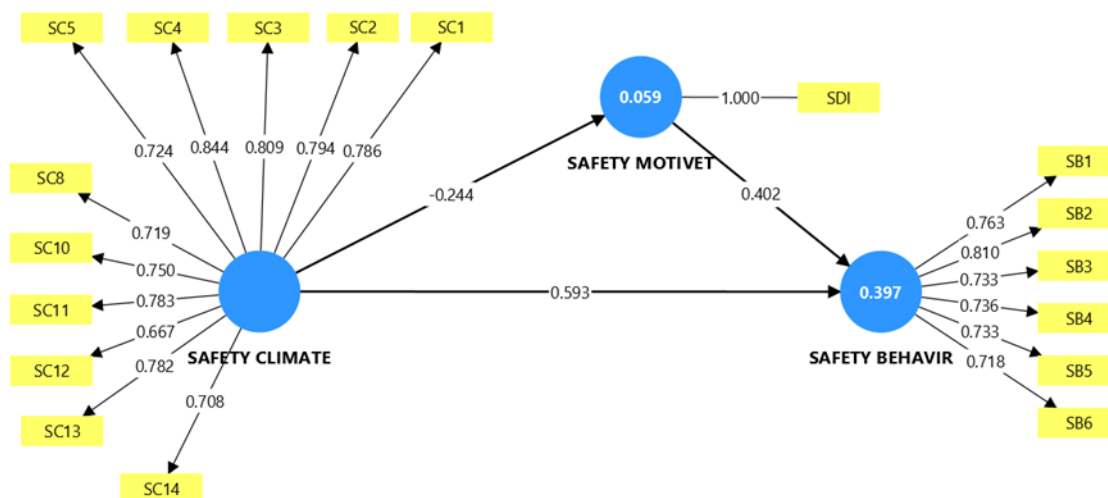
SC5
SC4
SC3
SC2
SC1
0.724
0.844
0.809
0.794
0.786
0.059
1.000
SDI
SAFETY MOTIVET
-0.244
0.402
SC8
0.719
SC10
0.750
SC11
0.783
SC12
0.667
SC13
0.782
0.708
SC14
SAFETY CLIMATE
0.593
0.397
SAFETY BEHAVIR
SB1
0.763
SB2
0.810
SB3
0.733
SB4
0.736
SB5
0.733
SB6
0.718